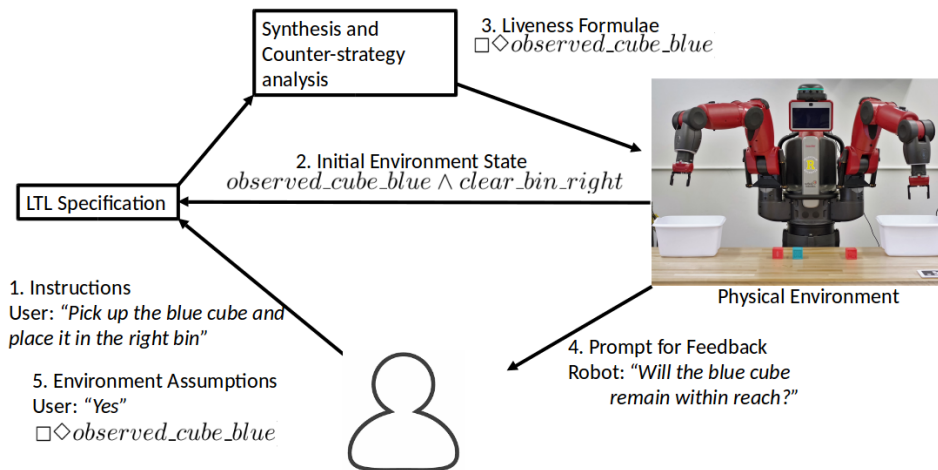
Synthesis and Counter-strategy analysis

3. Liveness Formulae
$\Box\Diamond observed\_cube\_blue$

2. Initial Environment State
$observed\_cube\_blue \wedge clear\_bin\_right$

LTL Specification

Physical Environment

1. Instructions
User: *"Pick up the blue cube and place it in the right bin"*

4. Prompt for Feedback
Robot: *"Will the blue cube remain within reach?"*

5. Environment Assumptions
User: *"Yes"*
$\Box\Diamond observed\_cube\_blue$